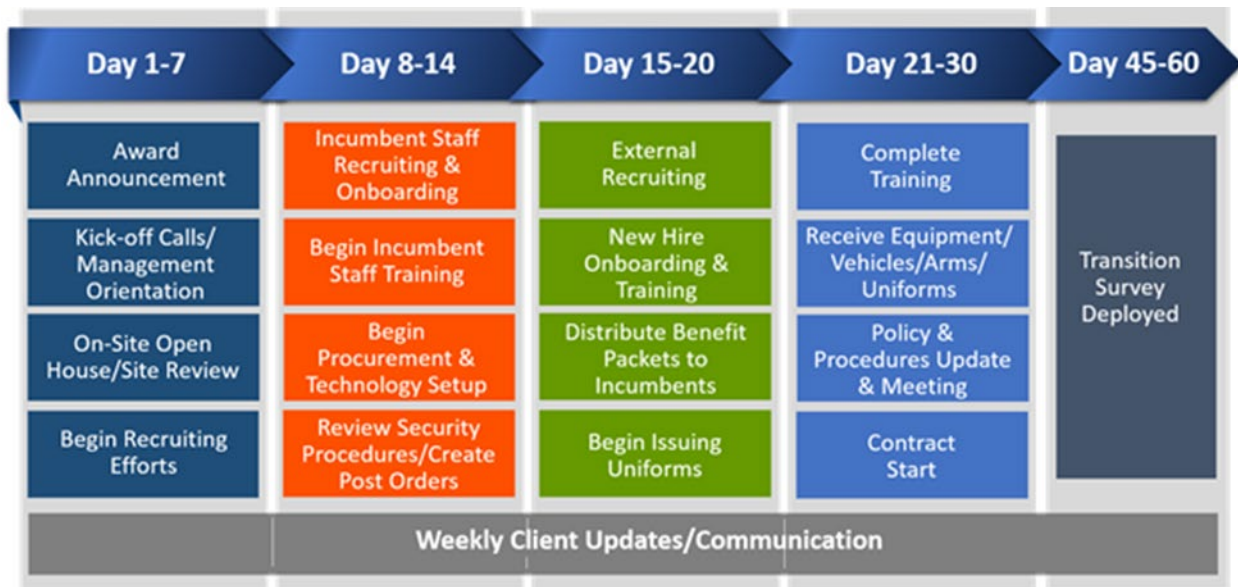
Day 1-7

Award Announcement

Kick-off Calls/ Management Orientation

On-Site Open House/Site Review

Begin Recruiting Efforts

Day 8-14

Incumbent Staff Recruiting & Onboarding

Begin Incumbent Staff Training

Begin Procurement & Technology Setup

Review Security Procedures/Create Post Orders

Day 15-20

External Recruiting

New Hire Onboarding & Training

Distribute Benefit Packets to Incumbents

Begin Issuing Uniforms

Day 21-30

Complete Training

Receive Equipment/ Vehicles/Arms/ Uniforms

Policy & Procedures Update & Meeting

Contract Start

Day 45-60

Transition Survey Deployed

Weekly Client Updates/Communication